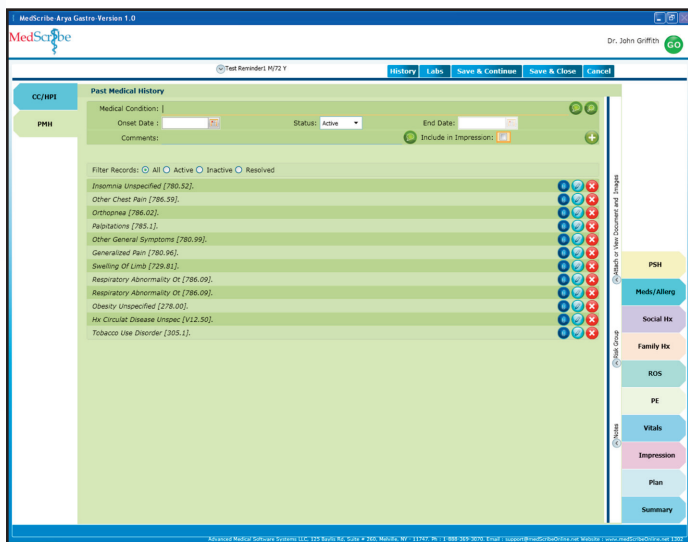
MedScribe-Arya Gastro-Version 1.0

MedScribe

Dr. John Griffith

GO

Test Reminder1 M/72 Y

History Labs Save & Continue Save & Close Cancel

CC/HPI

PMH

Past Medical History

Medical Condition:

Onset Date :

Status: Active

End Date:

Comments:

Include in Impression:

Filter Records: All Active Inactive Resolved

Insomnia Unspecified [780.52].

Other Chest Pain [786.59].

Orthopnea [786.02].

Palpitations [785.1].

Other General Symptoms [780.99].

Generalized Pain [780.96].

Swelling Of Limb [729.81].

Respiratory Abnormality Ot [786.09].

Respiratory Abnormality Ot [786.09].

Obesity Unspecified [278.00].

Hx Circulat Disease Unspec [V12.50].

Tobacco Use Disorder [305.1].

Attach or View Document and Images

Risk Group

Notes

PSH

Meds/Allerg

Social Hx

Family Hx

ROS

PE

Vitals

Impression

Plan

Summary

Advanced Medical Software Systems LLC, 125 Baylis Rd, Suite # 260, Melville, NY - 11747. Ph : 1-888-369-2070. Email : support@medScribeOnline.net Website : www.medScribeOnline.net 1.002